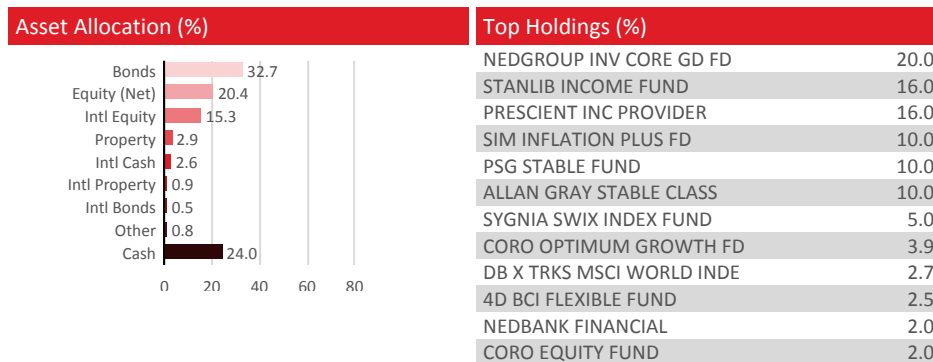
Asset Allocation (%)

Bonds 32.7
Equity (Net) 20.4
Intl Equity 15.3
Property 2.9
Intl Cash 2.6
Intl Property 0.9
Intl Bonds 0.5
Other 0.8
Cash 24.0

0 20 40 60 80

Top Holdings (%)

| | |
|---|---|
| NEDGROUP INV CORE GD FD | 20.0 |
| STANLIB INCOME FUND | 16.0 |
| PRESCIENT INC PROVIDER | 16.0 |
| SIM INFLATION PLUS FD | 10.0 |
| PSG STABLE FUND | 10.0 |
| ALLAN GRAY STABLE CLASS | 10.0 |
| SYGNIA SWIX INDEX FUND | 5.0 |
| CORO OPTIMUM GROWTH FD | 3.9 |
| DB X TRKS MSCI WORLD INDE | 2.7 |
| 4D BCI FLEXIBLE FUND | 2.5 |
| NEDBANK FINANCIAL | 2.0 |
| CORO EQUITY FUND | 2.0 |